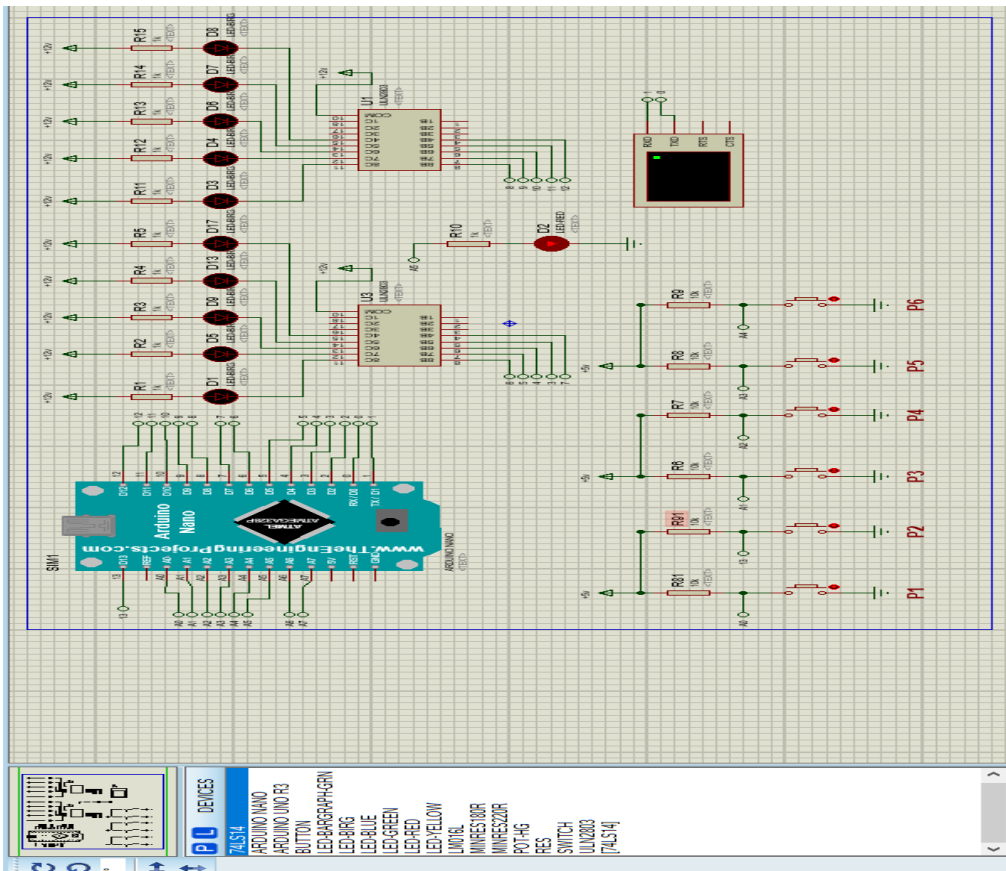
R15
D8
R14
D7
R13
D6
R12
D4
R11
D3
R5
D17
R4
D13
R3
D9
R2
D5
R1
D1
U1
ULN2803
U3
ULN2803
R10
D2
LED-RED
RXD
TXD
RTS
CTS
R9
R8
R7
R6
R91
R81
P6
P5
P4
P3
P2
P1
SIM1
Arduino
Nano
www.TheEngineeringProjects.com
ATMEL
ATMEGA328P
ARDUINO NANO
P L DEVICES
74LS14
ARDUINO NANO
ARDUINO UNO R3
BUTTON
LED-BARGRAPH-GRN
LED-BIRG
LED-BLUE
LED-GREEN
LED-RED
LED-YELLOW
LM016L
MINRES180R
MINRES220R
POT-HG
RES
SWITCH
ULN2803
[74LS14]